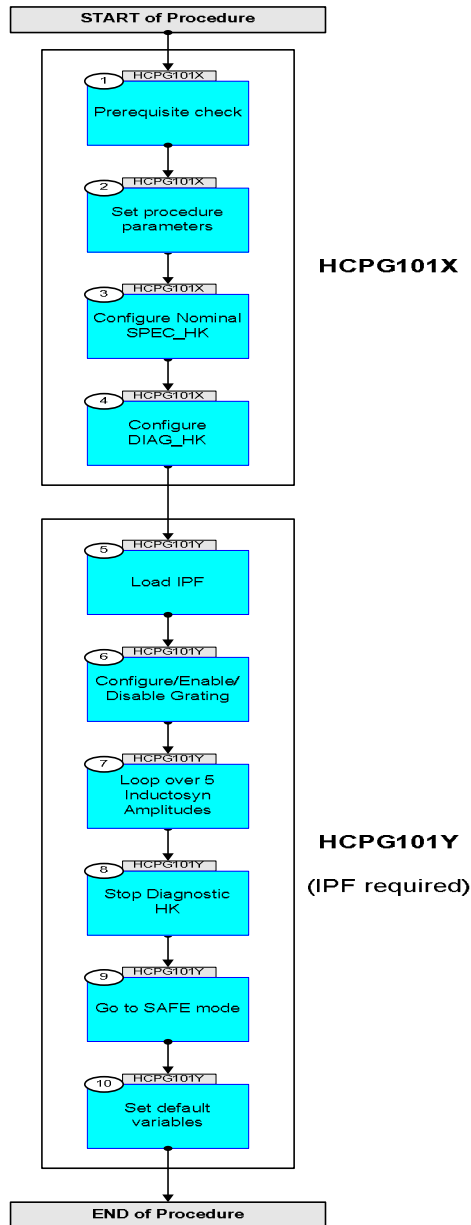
START of Procedure

1 HCPG101X
Prerequisite check

2 HCPG101X
Set procedure parameters

3 HCPG101X
Configure Nominal SPEC_HK

4 HCPG101X
Configure DIAG_HK

HCPG101X

5 HCPG101Y
Load IPF

6 HCPG101Y
Configure/Enable/ Disable Grating

7 HCPG101Y
Loop over 5 Inductosyn Amplitudes

8 HCPG101Y
Stop Diagnostic HK

9 HCPG101Y
Go to SAFE mode

10 HCPG101Y
Set default variables

HCPG101Y

(IPF required)

END of Procedure